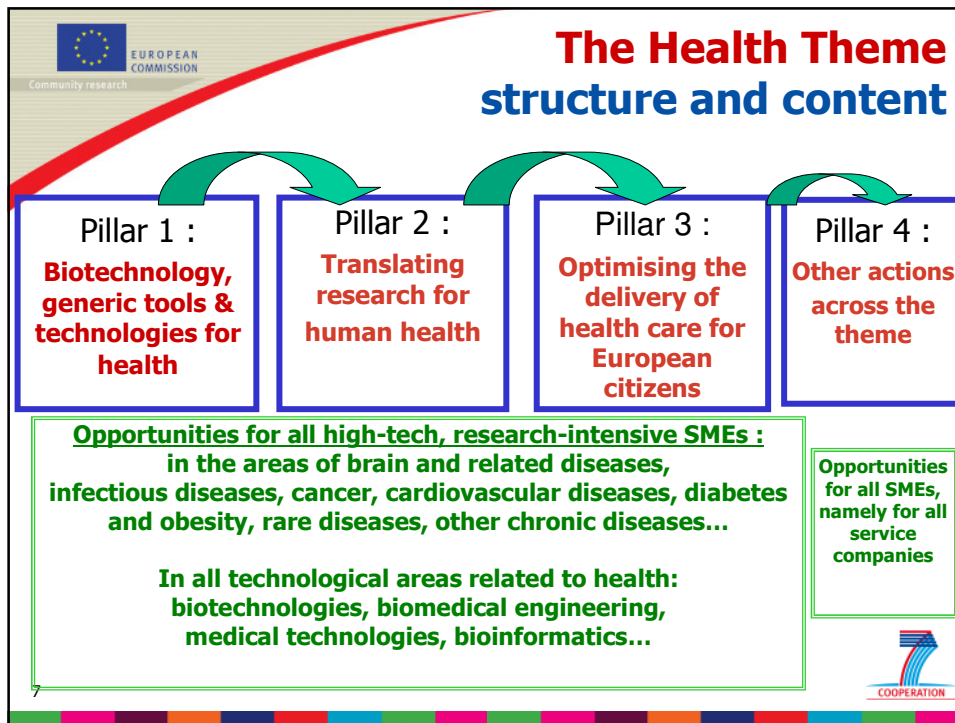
EUROPEAN COMMISSION
Community research

The Health Theme
structure and content

Pillar 1 :
Biotechnology, generic tools & technologies for health

Pillar 2 :
Translating research for human health

Pillar 3 :
Optimising the delivery of health care for European citizens

Pillar 4 :
Other actions across the theme

Opportunities for all high-tech, research-intensive SMEs :
in the areas of brain and related diseases, infectious diseases, cancer, cardiovascular diseases, diabetes and obesity, rare diseases, other chronic diseases…

In all technological areas related to health: biotechnologies, biomedical engineering, medical technologies, bioinformatics…

Opportunities for all SMEs, namely for all service companies

7

COOPERATION